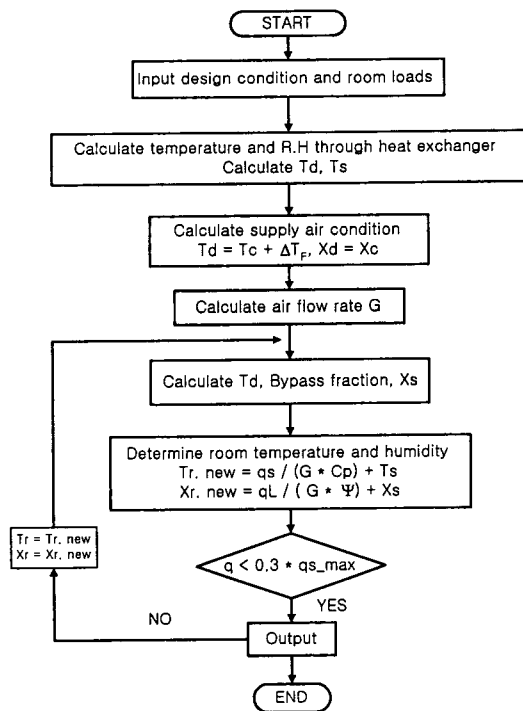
START

Input design condition and room loads

Calculate temperature and R.H through heat exchanger
Calculate Td, Ts

Calculate supply air condition
Td = Tc + $\Delta T_F$, Xd = Xc

Calculate air flow rate G

Calculate Td, Bypass fraction, Xs

Determine room temperature and humidity
Tr. new = qs / (G * Cp) + Ts
Xr. new = qL / ( G * $\Psi$) + Xs

Tr = Tr. new
Xr = Xr. new

q < 0.3 * qs_max

YES

NO

Output

END